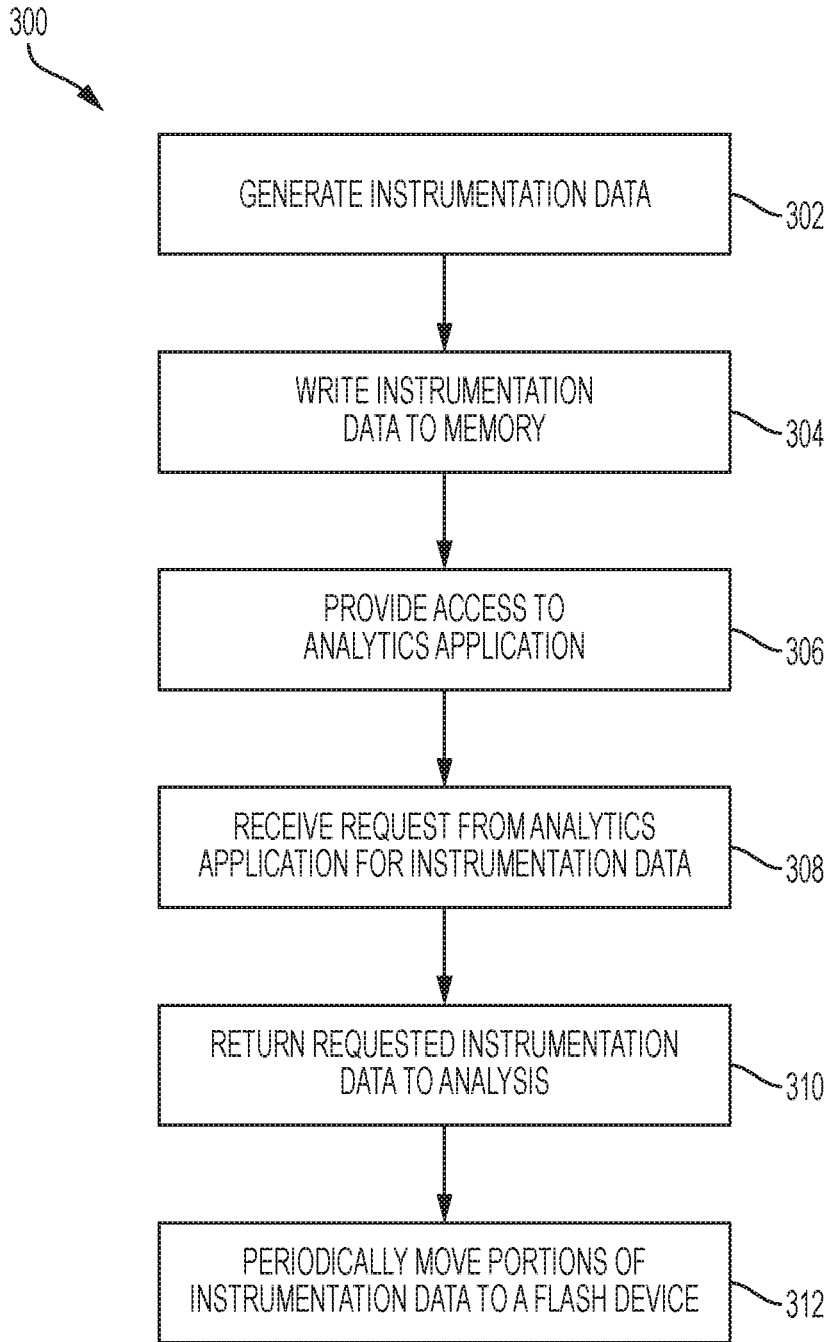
300

GENERATE INSTRUMENTATION DATA

302

WRITE INSTRUMENTATION DATA TO MEMORY

304

PROVIDE ACCESS TO ANALYTICS APPLICATION

306

RECEIVE REQUEST FROM ANALYTICS APPLICATION FOR INSTRUMENTATION DATA

308

RETURN REQUESTED INSTRUMENTATION DATA TO ANALYSIS

310

PERIODICALLY MOVE PORTIONS OF INSTRUMENTATION DATA TO A FLASH DEVICE

312